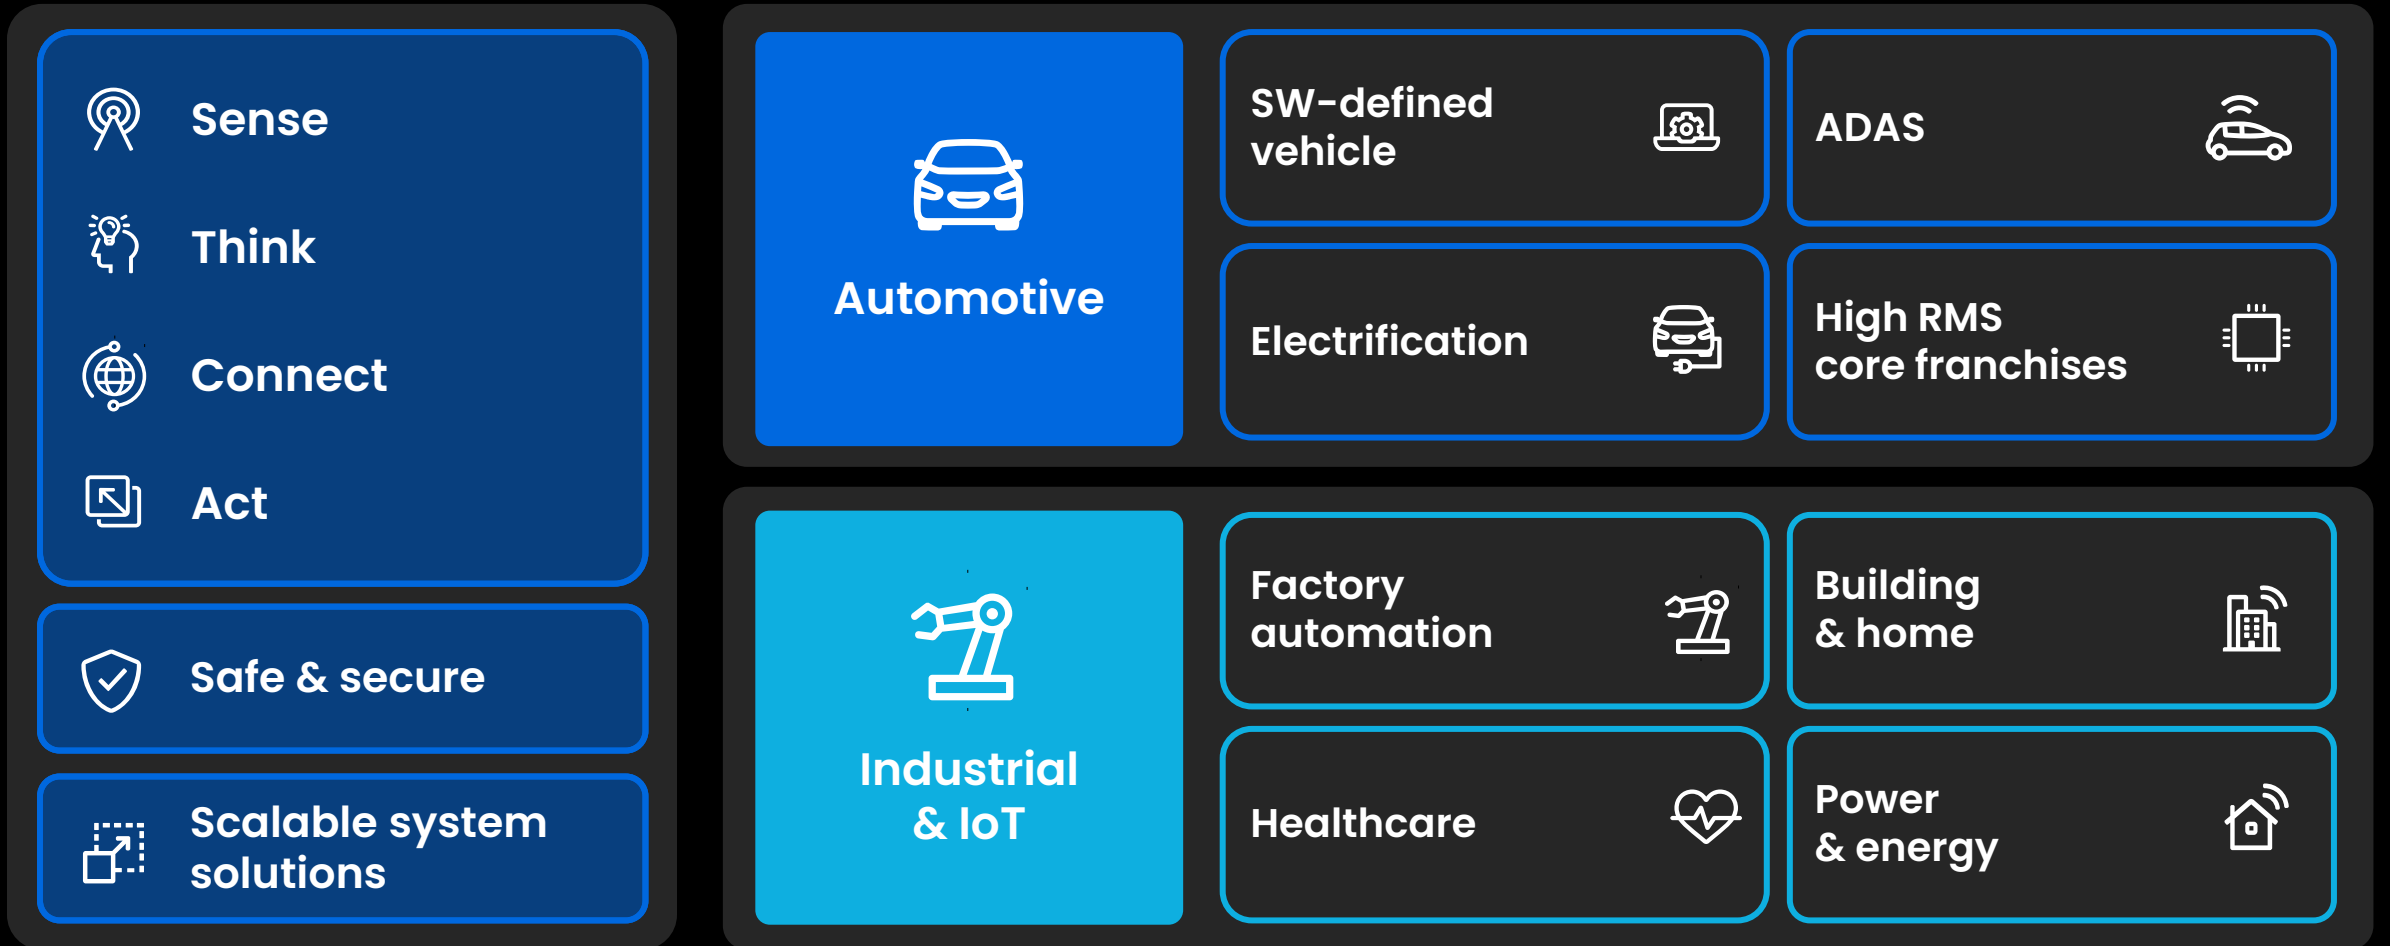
Sense

Think

Connect

Act

Safe & secure

Scalable system solutions

Automotive

SW-defined vehicle

ADAS

Electrification

High RMS core franchises

Industrial & IoT

Factory automation

Building & home

Healthcare

Power & energy